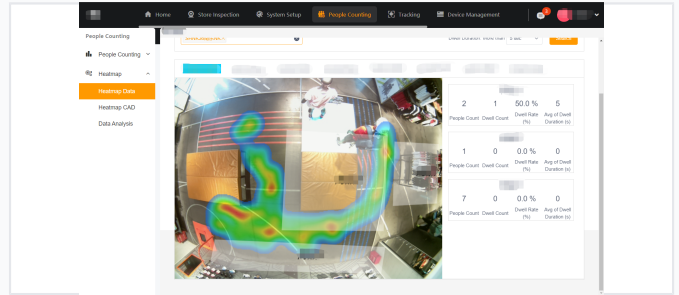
Home Store Inspection System Setup People Counting Tracking Device Management

People Counting

People Counting

Heatmap

Heatmap Data

Heatmap CAD

Data Analysis

Dwell Duration

| 2 | 1 | 50.0 % | 5 |
|---|---|---|---|
| People Count | Dwell Count | Dwell Rate (%) | Avg of Dwell Duration (s) |

| 1 | 0 | 0.0 % | 0 |
|---|---|---|---|
| People Count | Dwell Count | Dwell Rate (%) | Avg of Dwell Duration (s) |

| 7 | 0 | 0.0 % | 0 |
|---|---|---|---|
| People Count | Dwell Count | Dwell Rate (%) | Avg of Dwell Duration (s) |